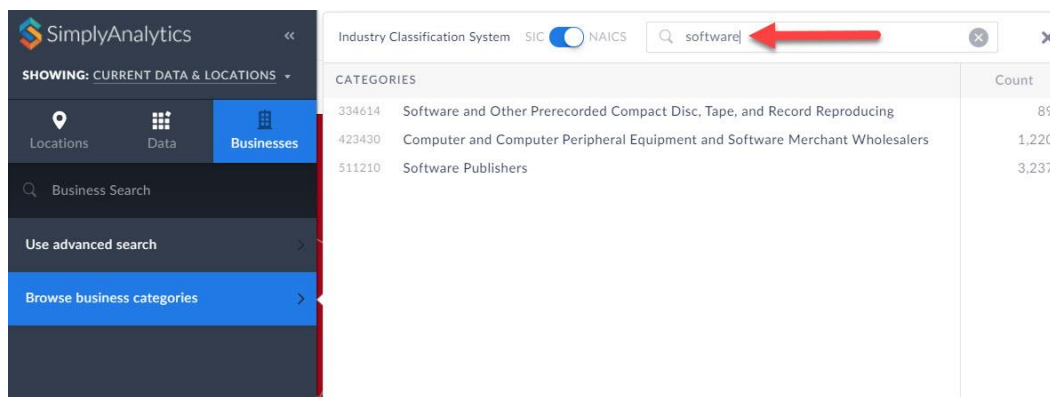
SimplyAnalytics «

SHOWING: CURRENT DATA & LOCATIONS ▾

Locations Data Businesses

Business Search

Use advanced search

Browse business categories

Industry Classification System SIC NAICS software

| CATEGORIES | | Count |
|---|---|---|
| 334614 | Software and Other Prerecorded Compact Disc, Tape, and Record Reproducing | 89 |
| 423430 | Computer and Computer Peripheral Equipment and Software Merchant Wholesalers | 1,220 |
| 511210 | Software Publishers | 3,237 |